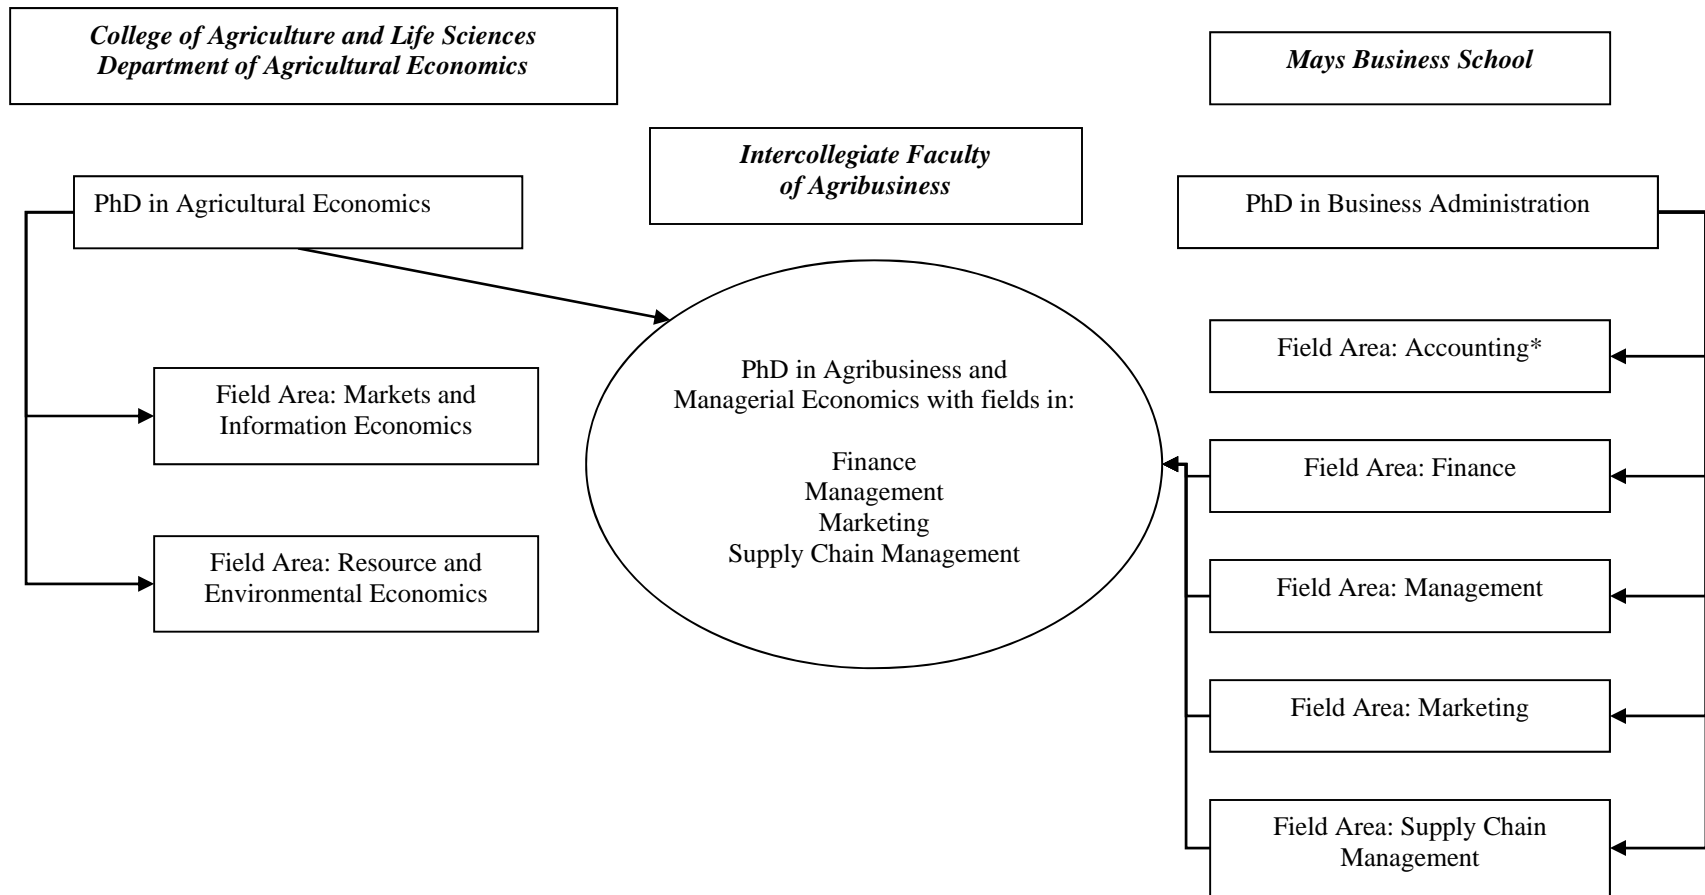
College of Agriculture and Life Sciences
Department of Agricultural Economics

Mays Business School

Intercollegiate Faculty of Agribusiness

PhD in Agricultural Economics

PhD in Business Administration

PhD in Agribusiness and Managerial Economics with fields in:

Finance
Management
Marketing
Supply Chain Management

Field Area: Markets and Information Economics

Field Area: Resource and Environmental Economics

Field Area: Accounting*

Field Area: Finance

Field Area: Management

Field Area: Marketing

Field Area: Supply Chain Management